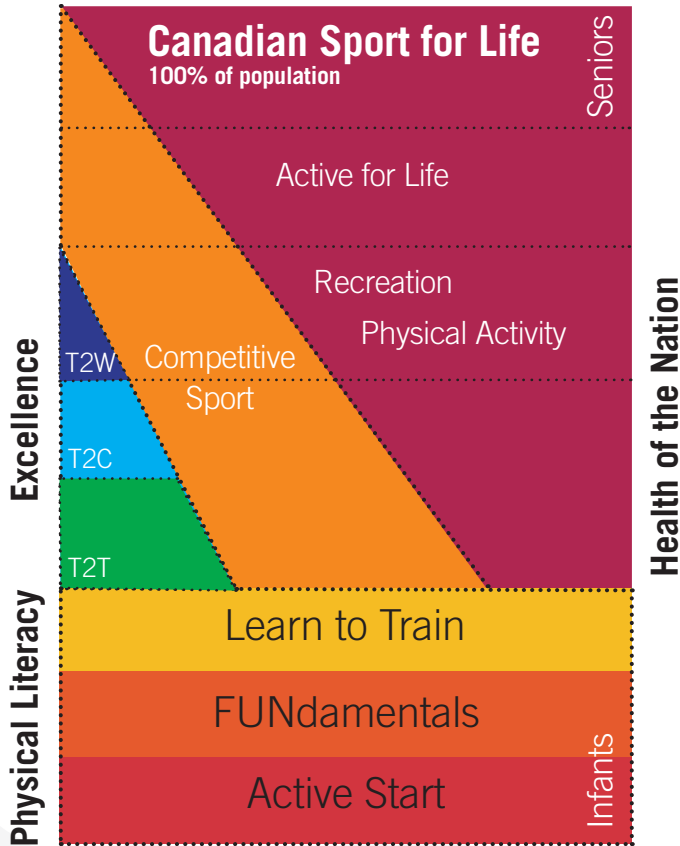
Canadian Sport for Life
100% of population

Seniors

Active for Life

Recreation

Physical Activity

Competitive Sport

T2W

T2C

T2T

Excellence

Health of the Nation

Learn to Train

FUNdamentals

Active Start

Infants

Physical Literacy